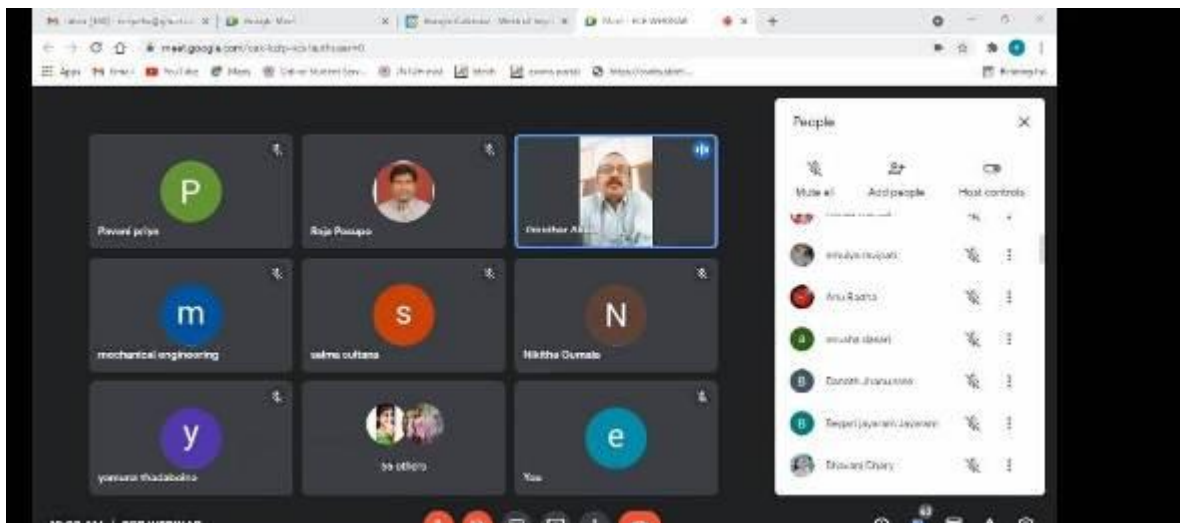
meet.google.com

P
Pavani priya

Raja Pasupu

Omothar Ali

m
mechanical engineering

S
salma sultana

N
Nikitha Gumala

y
yamuna thadaboina

55 others

e
You

People

Mute all
Add people
Host controls

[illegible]
Anu Radha
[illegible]
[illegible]
Swapna jayaram Jayaram
Bhavani Chary